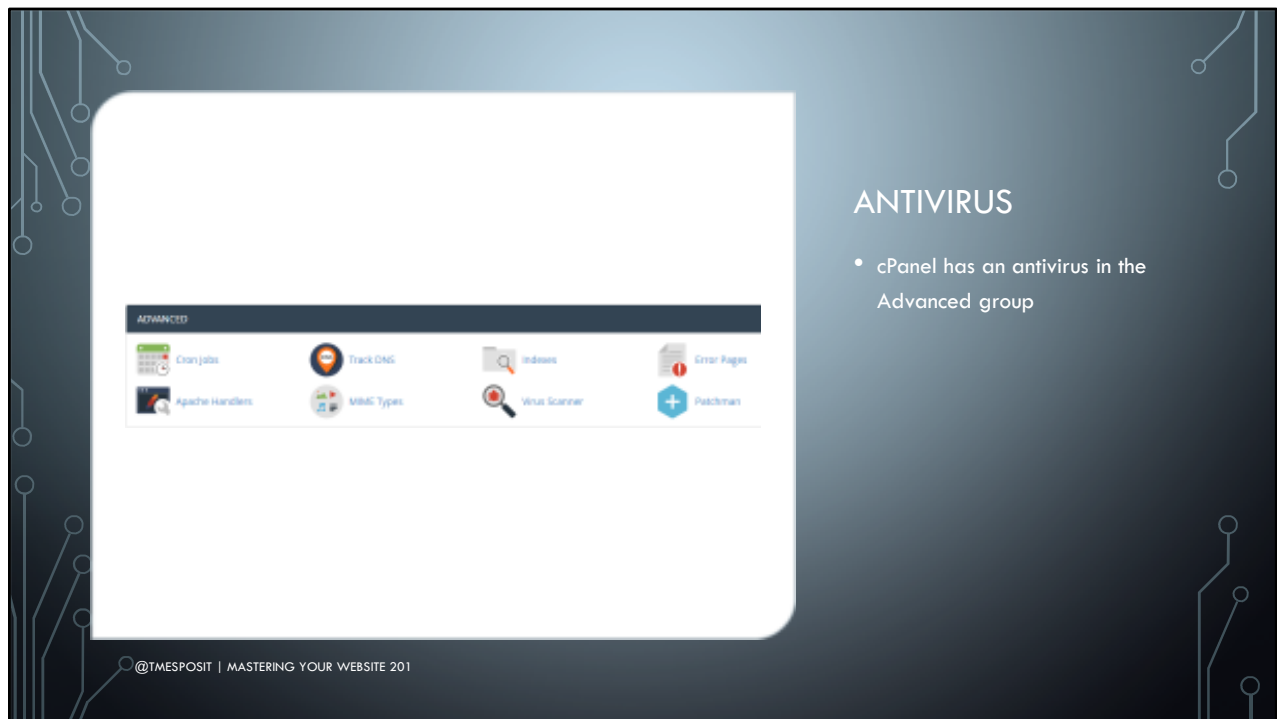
ADVANCED

Cron Jobs
Track DNS
Indexes
Error Pages
Apache Handlers
MIME Types
Virus Scanner
Patchman

ANTIVIRUS

• cPanel has an antivirus in the Advanced group

@TMESPOSIT | MASTERING YOUR WEBSITE 201